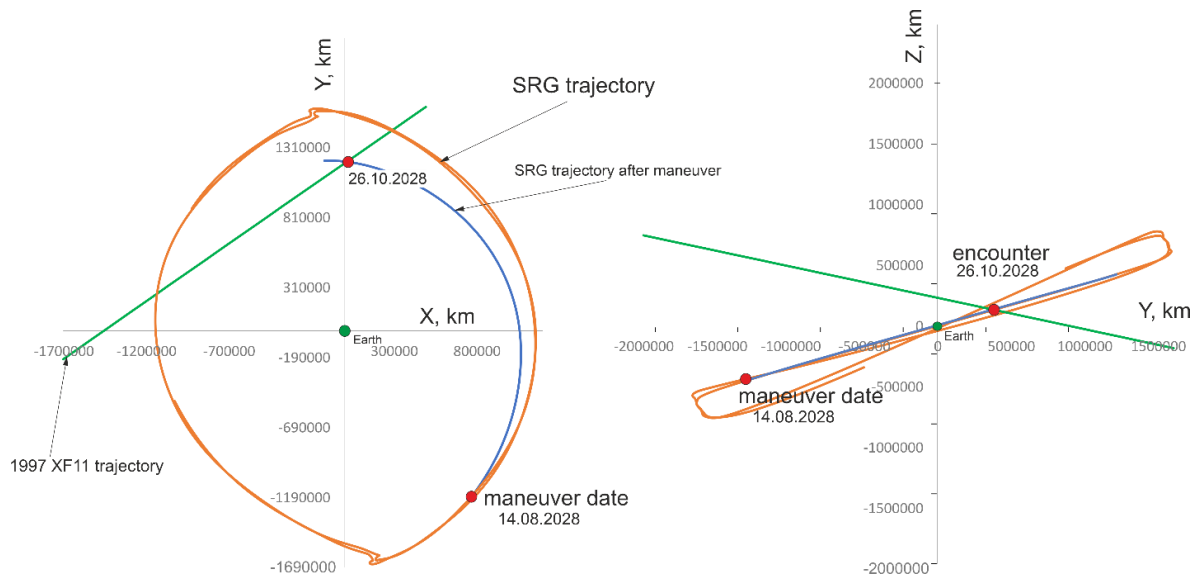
Y, km
SRG trajectory
1310000
26.10.2028
SRG trajectory after maneuver
810000
310000
X, km
Earth
-1700000
-1200000
-700000
-190000
300000
800000
-690000
1997 XF11 trajectory
-1190000
maneuver date
14.08.2028
-1690000

Z, km
2000000
1500000
1000000
encounter
26.10.2028
500000
Y, km
0
Earth
-2000000
-1500000
-1000000
-500000
0
500000
1000000
1500000
-500000
maneuver date
14.08.2028
-1000000
-1500000
-2000000